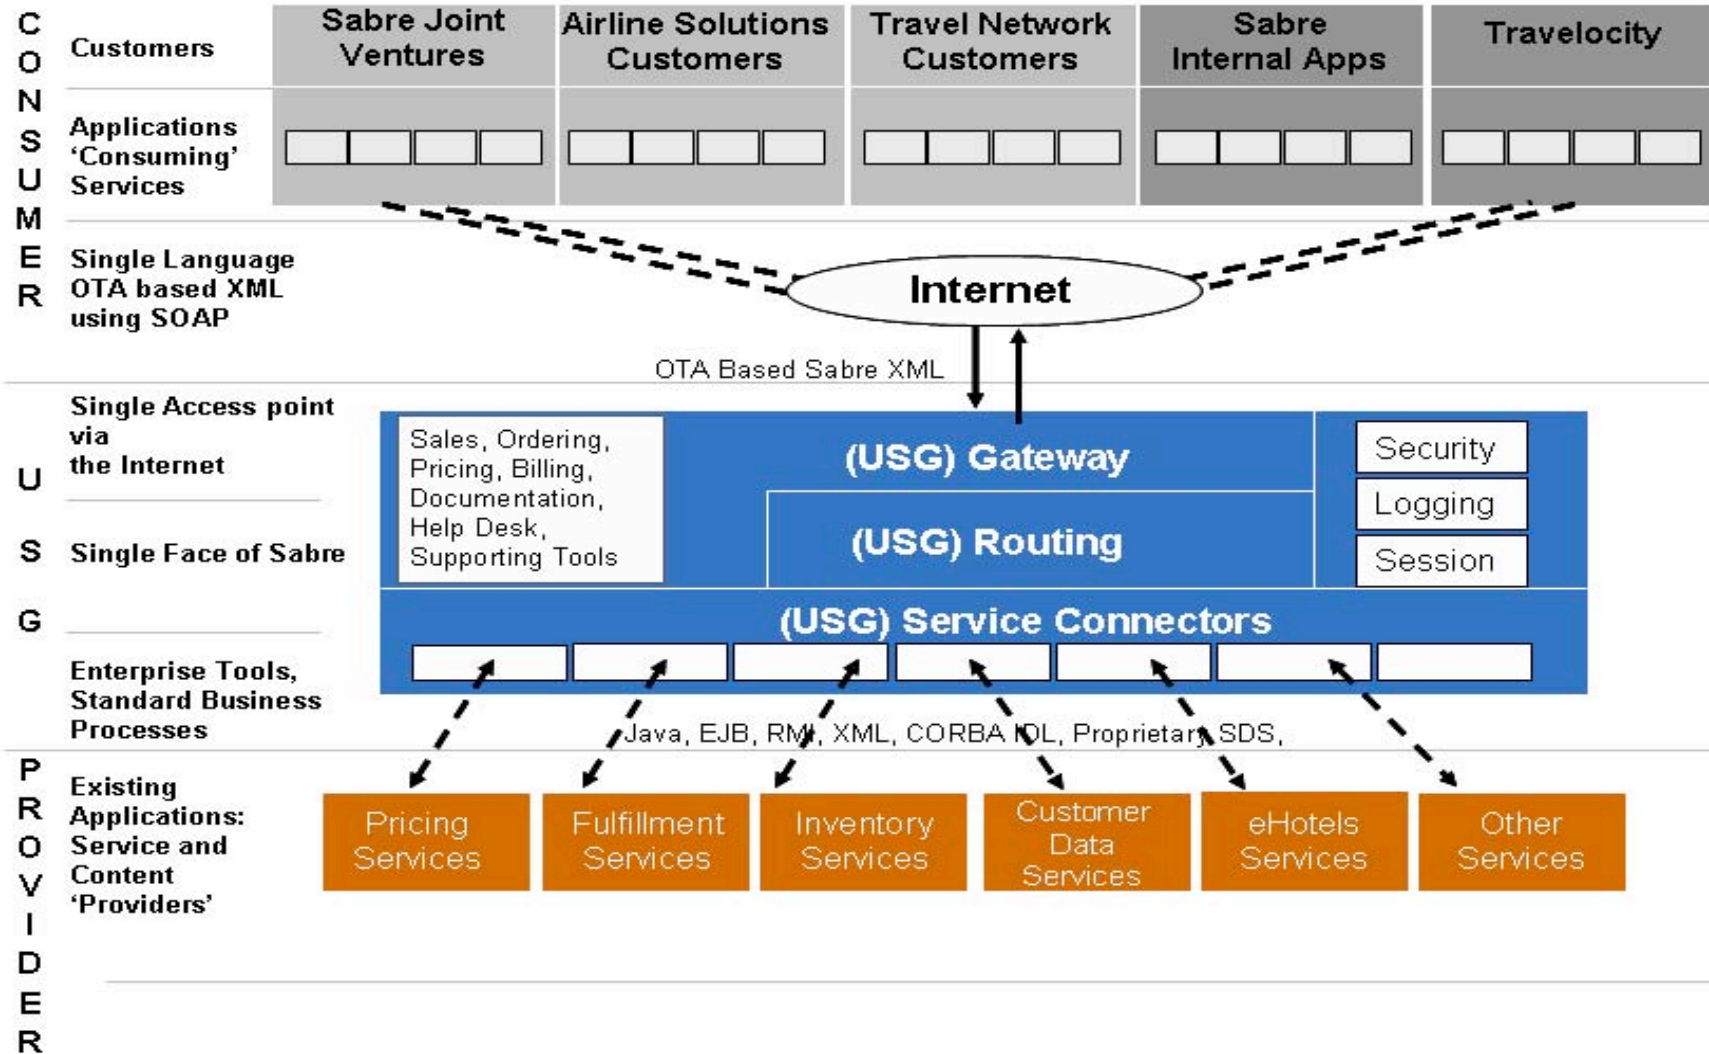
C
O
N
S
U
M
E
R

Customers

Sabre Joint Ventures

Airline Solutions Customers

Travel Network Customers

Sabre Internal Apps

Travelocity

Applications 'Consuming' Services

Single Language OTA based XML using SOAP

Internet

OTA Based Sabre XML

U
S
G

Single Access point via the Internet

Single Face of Sabre

Enterprise Tools, Standard Business Processes

Sales, Ordering, Pricing, Billing, Documentation, Help Desk, Supporting Tools

(USG) Gateway

(USG) Routing

Security

Logging

Session

(USG) Service Connectors

Java, EJB, RMI, XML, CORBA IDL, Proprietary, SDS,

P
R
O
V
I
D
E
R

Existing Applications: Service and Content 'Providers'

Pricing Services

Fulfillment Services

Inventory Services

Customer Data Services

eHotels Services

Other Services